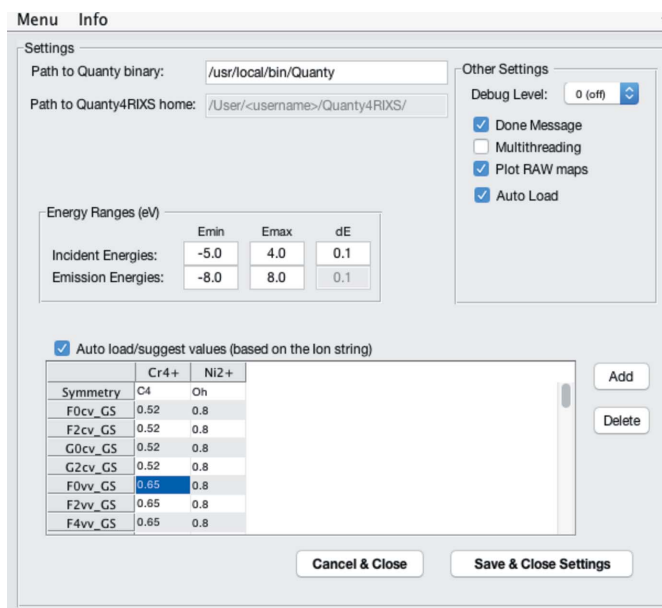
Menu Info

Settings

Path to Quanty binary: /usr/local/bin/Quanty

Path to Quanty4RIXS home: /User/<username>/Quanty4RIXS/

Other Settings

Debug Level: 0 (off)

Done Message

Multithreading

Plot RAW maps

Auto Load

Energy Ranges (eV)

| | Emin | Emax | dE |
|---|---|---|---|
| Incident Energies: | -5.0 | 4.0 | 0.1 |
| Emission Energies: | -8.0 | 8.0 | 0.1 |

Auto load/suggest values (based on the Ion string)

| | Cr4+ | Ni2+ |
|---|---|---|
| Symmetry | C4 | Oh |
| F0cv_GS | 0.52 | 0.8 |
| F2cv_GS | 0.52 | 0.8 |
| G0cv_GS | 0.52 | 0.8 |
| G2cv_GS | 0.52 | 0.8 |
| F0vv_GS | 0.65 | 0.8 |
| F2vv_GS | 0.65 | 0.8 |
| F4vv_GS | 0.65 | 0.8 |

Add

Delete

Cancel & Close

Save & Close Settings